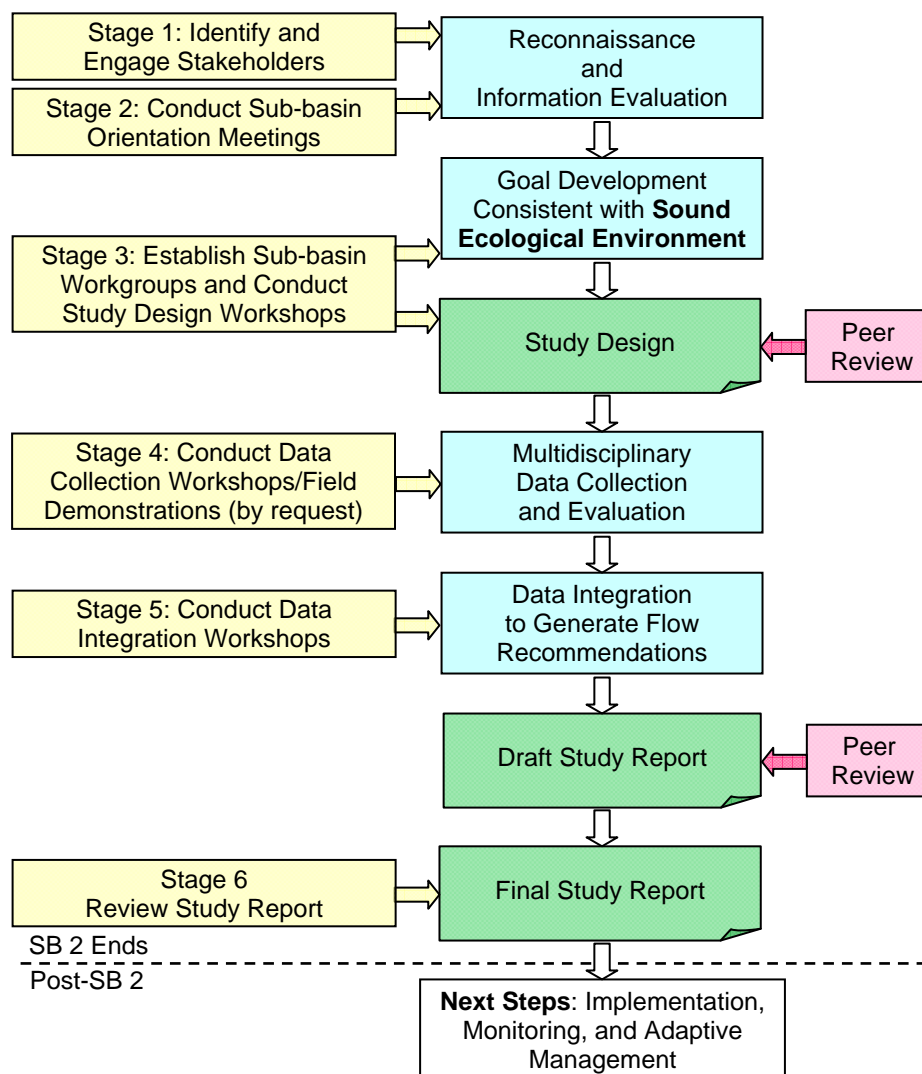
Stage 1: Identify and Engage Stakeholders

Reconnaissance and Information Evaluation

Stage 2: Conduct Sub-basin Orientation Meetings

Goal Development Consistent with **Sound Ecological Environment**

Stage 3: Establish Sub-basin Workgroups and Conduct Study Design Workshops

Study Design

Peer Review

Stage 4: Conduct Data Collection Workshops/Field Demonstrations (by request)

Multidisciplinary Data Collection and Evaluation

Stage 5: Conduct Data Integration Workshops

Data Integration to Generate Flow Recommendations

Draft Study Report

Peer Review

Stage 6 Review Study Report

Final Study Report

SB 2 Ends

Post-SB 2

**Next Steps**: Implementation, Monitoring, and Adaptive Management